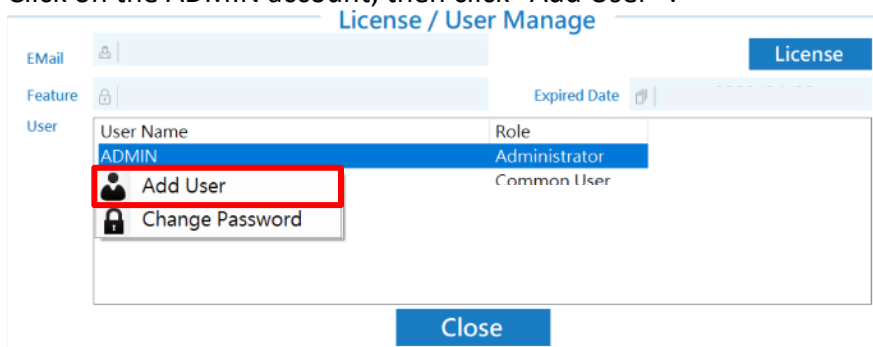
Click on the ADMIN account, then click "Add User".

License / User Manage

EMail

License

Feature

Expired Date

User

| User Name | Role |
|---|---|
| ADMIN | Administrator |
| | Common User |

Add User

Change Password

Close